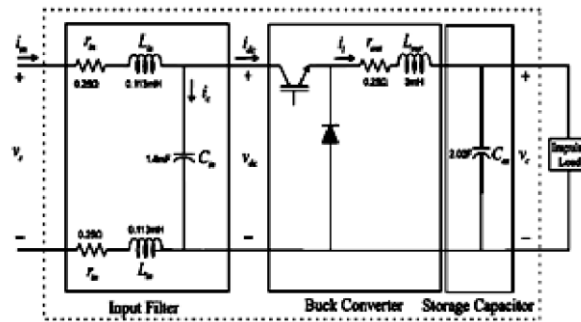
$i_{in}$ $r_{in}$ $L_{in}$ 0.25Ω 0.113mH + $i_c$ $v_s$ 1.4mF $C_{in}$ − 0.25Ω 0.113mH $r_{in}$ $L_{in}$

Input Filter

$i_{dc}$ + $v_{dc}$ − $i_l$ $r_{out}$ $L_{out}$ 0.25Ω 3mH

Buck Converter

2.03F $C_{out}$ + $v_c$ −

Storage Capacitor

Impulse Load